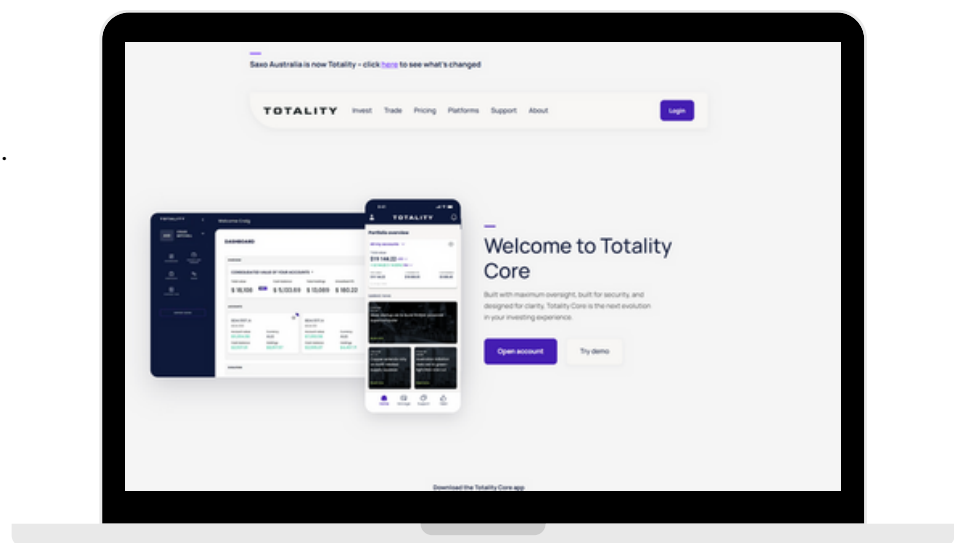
Saxo Australia is now Totality – click here to see what's changed

TOTALITY Invest Trade Pricing Platforms Support About Login

TOTALITY Welcome Craig

DASHBOARD

CONSOLIDATED VALUE OF YOUR ACCOUNTS

$ 16,100 $ 5,133.69 $ 13,889 $ 180.22

TOTALITY

Portfolio overview

$19 144.20

Welcome to Totality Core

Built with maximum oversight, built for security, and designed for clarity, Totality Core is the next evolution in your investing experience.

Open account

Try demo

Download the Totality Core app